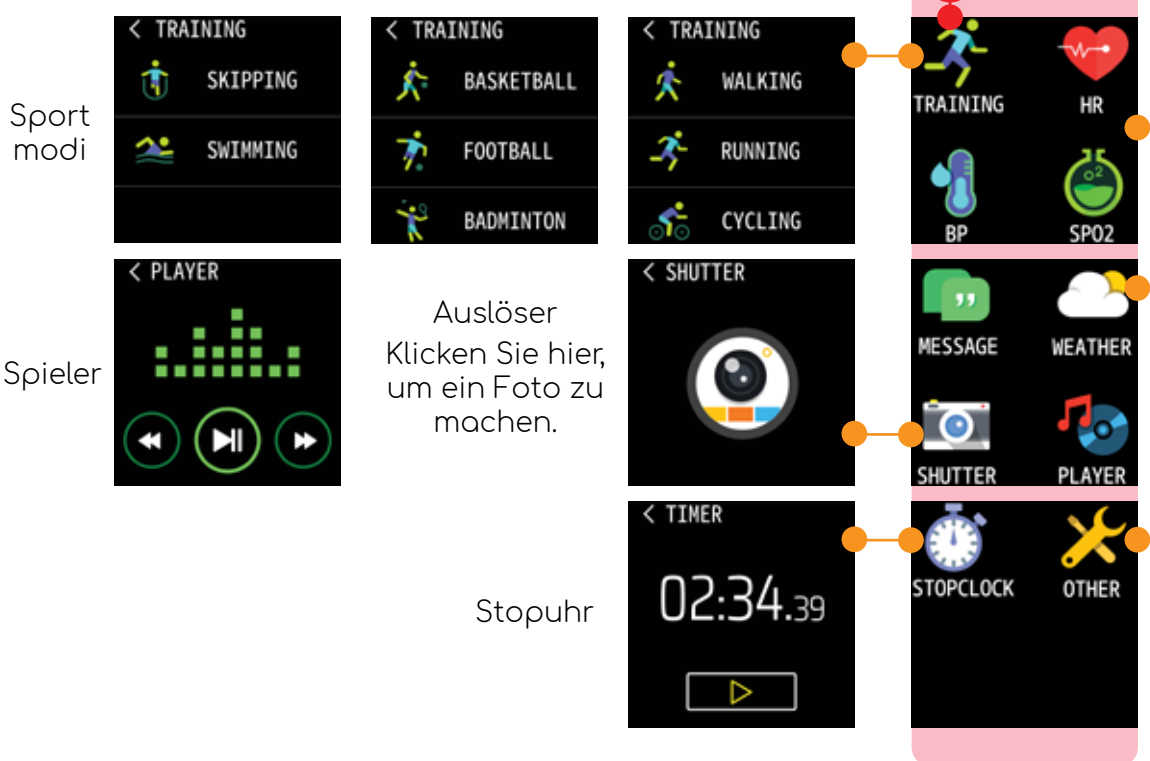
Sport modi

< TRAINING
SKIPPING
SWIMMING

< TRAINING
BASKETBALL
FOOTBALL
BADMINTON

< TRAINING
WALKING
RUNNING
CYCLING

TRAINING
HR
BP
SPO2

Spieler

< PLAYER

Auslöser
Klicken Sie hier, um ein Foto zu machen.

< SHUTTER

MESSAGE
WEATHER
SHUTTER
PLAYER

Stopuhr

< TIMER
02:34.39

STOPCLOCK
OTHER